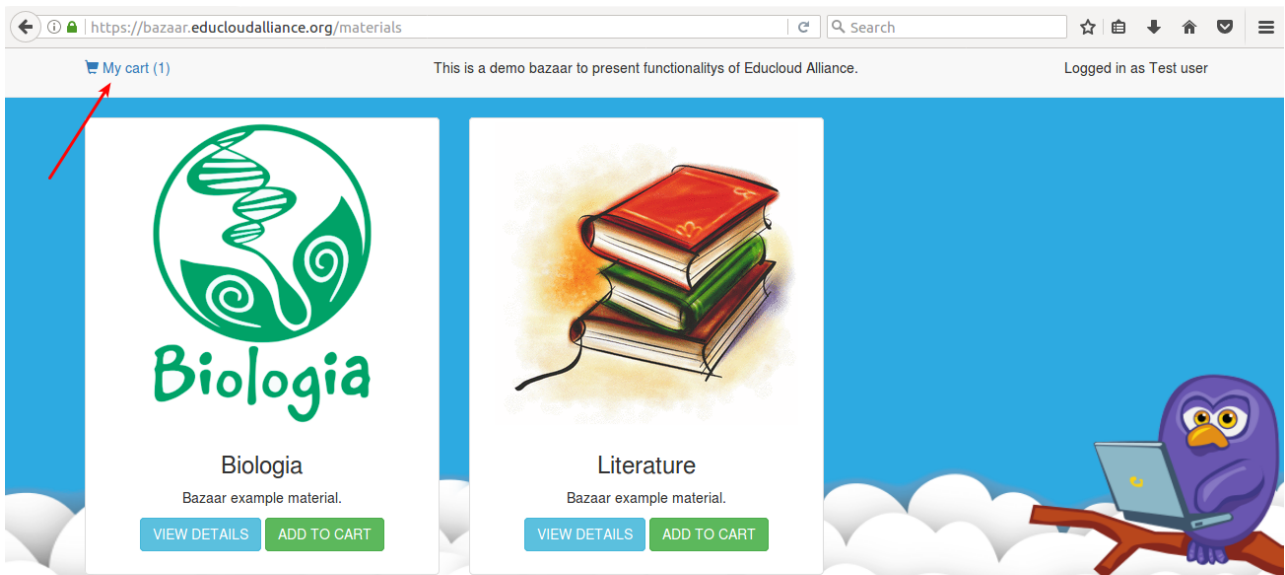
https://bazaar.educloudalliance.org/materials

Search

My cart (1)

This is a demo bazaar to present functionalitys of Educloud Alliance.

Logged in as Test user

Biologia

Biologia

Bazaar example material.

VIEW DETAILS

ADD TO CART

Literature

Bazaar example material.

VIEW DETAILS

ADD TO CART